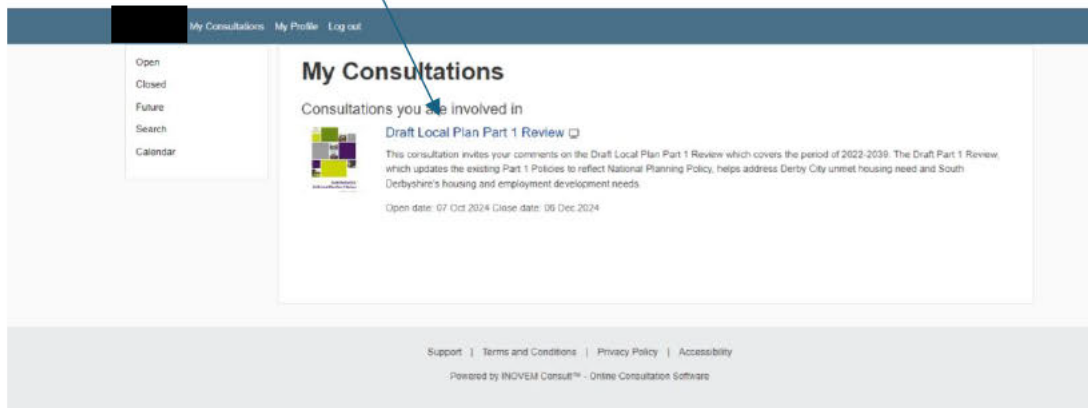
My Consultations My Profile Log out

Open
Closed
Future
Search
Calendar

My Consultations

Consultations you are involved in

Draft Local Plan Part 1 Review

This consultation invites your comments on the Draft Local Plan Part 1 Review which covers the period of 2022-2039. The Draft Part 1 Review, which updates the existing Part 1 Policies to reflect National Planning Policy, helps address Derby City unmet housing need and South Derbyshire's housing and employment development needs.

Open date: 07 Oct 2024 Close date: 06 Dec 2024

Support | Terms and Conditions | Privacy Policy | Accessibility

Powered by INOVEM Consult™ - Online Consultation Software